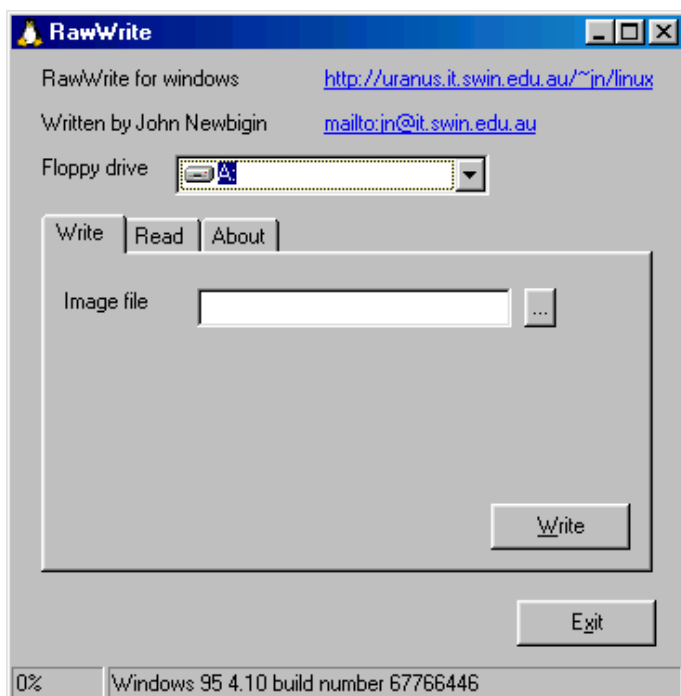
RawWrite

RawWrite for windows http://uranus.it.swin.edu.au/~jn/linux

Written by John Newbigin mailto:jn@it.swin.edu.au

Floppy drive A:

Write Read About

Image file ...

Write

Exit

0% Windows 95 4.10 build number 67766446